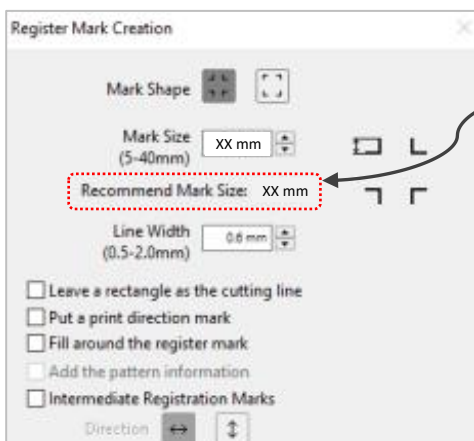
Register Mark Creation

Mark Shape

Mark Size (5-40mm) XX mm

Recommend Mark Size: XX mm

Line Width (0.5-2.0mm) 0.6 mm

Leave a rectangle as the cutting line

Put a print direction mark

Fill around the register mark

Add the pattern information

Intermediate Registration Marks

Direction